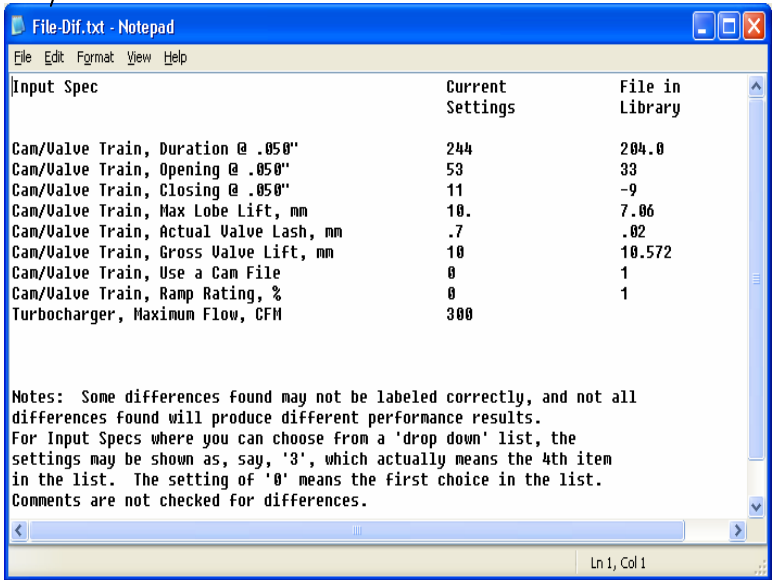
File-Dif.txt - Notepad

File Edit Format View Help

| Input Spec | Current Settings | File in Library |
|---|---|---|
| Cam/Valve Train, Duration @ .050" | 244 | 204.0 |
| Cam/Valve Train, Opening @ .050" | 53 | 33 |
| Cam/Valve Train, Closing @ .050" | 11 | -9 |
| Cam/Valve Train, Max Lobe Lift, mm | 10. | 7.06 |
| Cam/Valve Train, Actual Valve Lash, mm | .7 | .02 |
| Cam/Valve Train, Gross Valve Lift, mm | 10 | 10.572 |
| Cam/Valve Train, Use a Cam File | 0 | 1 |
| Cam/Valve Train, Ramp Rating, % | 0 | 1 |
| Turbocharger, Maximum Flow, CFM | 300 | |

Notes: Some differences found may not be labeled correctly, and not all differences found will produce different performance results.
For Input Specs where you can choose from a 'drop down' list, the settings may be shown as, say, '3', which actually means the 4th item in the list. The setting of '0' means the first choice in the list.
Comments are not checked for differences.

Ln 1, Col 1